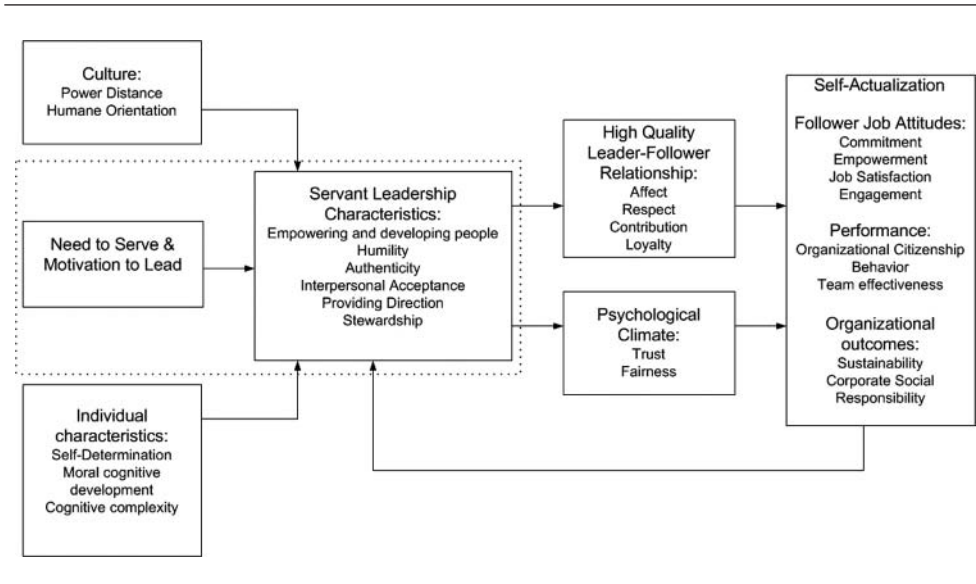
Culture:
Power Distance
Humane Orientation

Need to Serve & Motivation to Lead

Individual characteristics:
Self-Determination
Moral cognitive development
Cognitive complexity

Servant Leadership Characteristics:
Empowering and developing people
Humility
Authenticity
Interpersonal Acceptance
Providing Direction
Stewardship

High Quality Leader-Follower Relationship:
Affect
Respect
Contribution
Loyalty

Psychological Climate:
Trust
Fairness

Self-Actualization

Follower Job Attitudes:
Commitment
Empowerment
Job Satisfaction
Engagement

Performance:
Organizational Citizenship Behavior
Team effectiveness

Organizational outcomes:
Sustainability
Corporate Social Responsibility